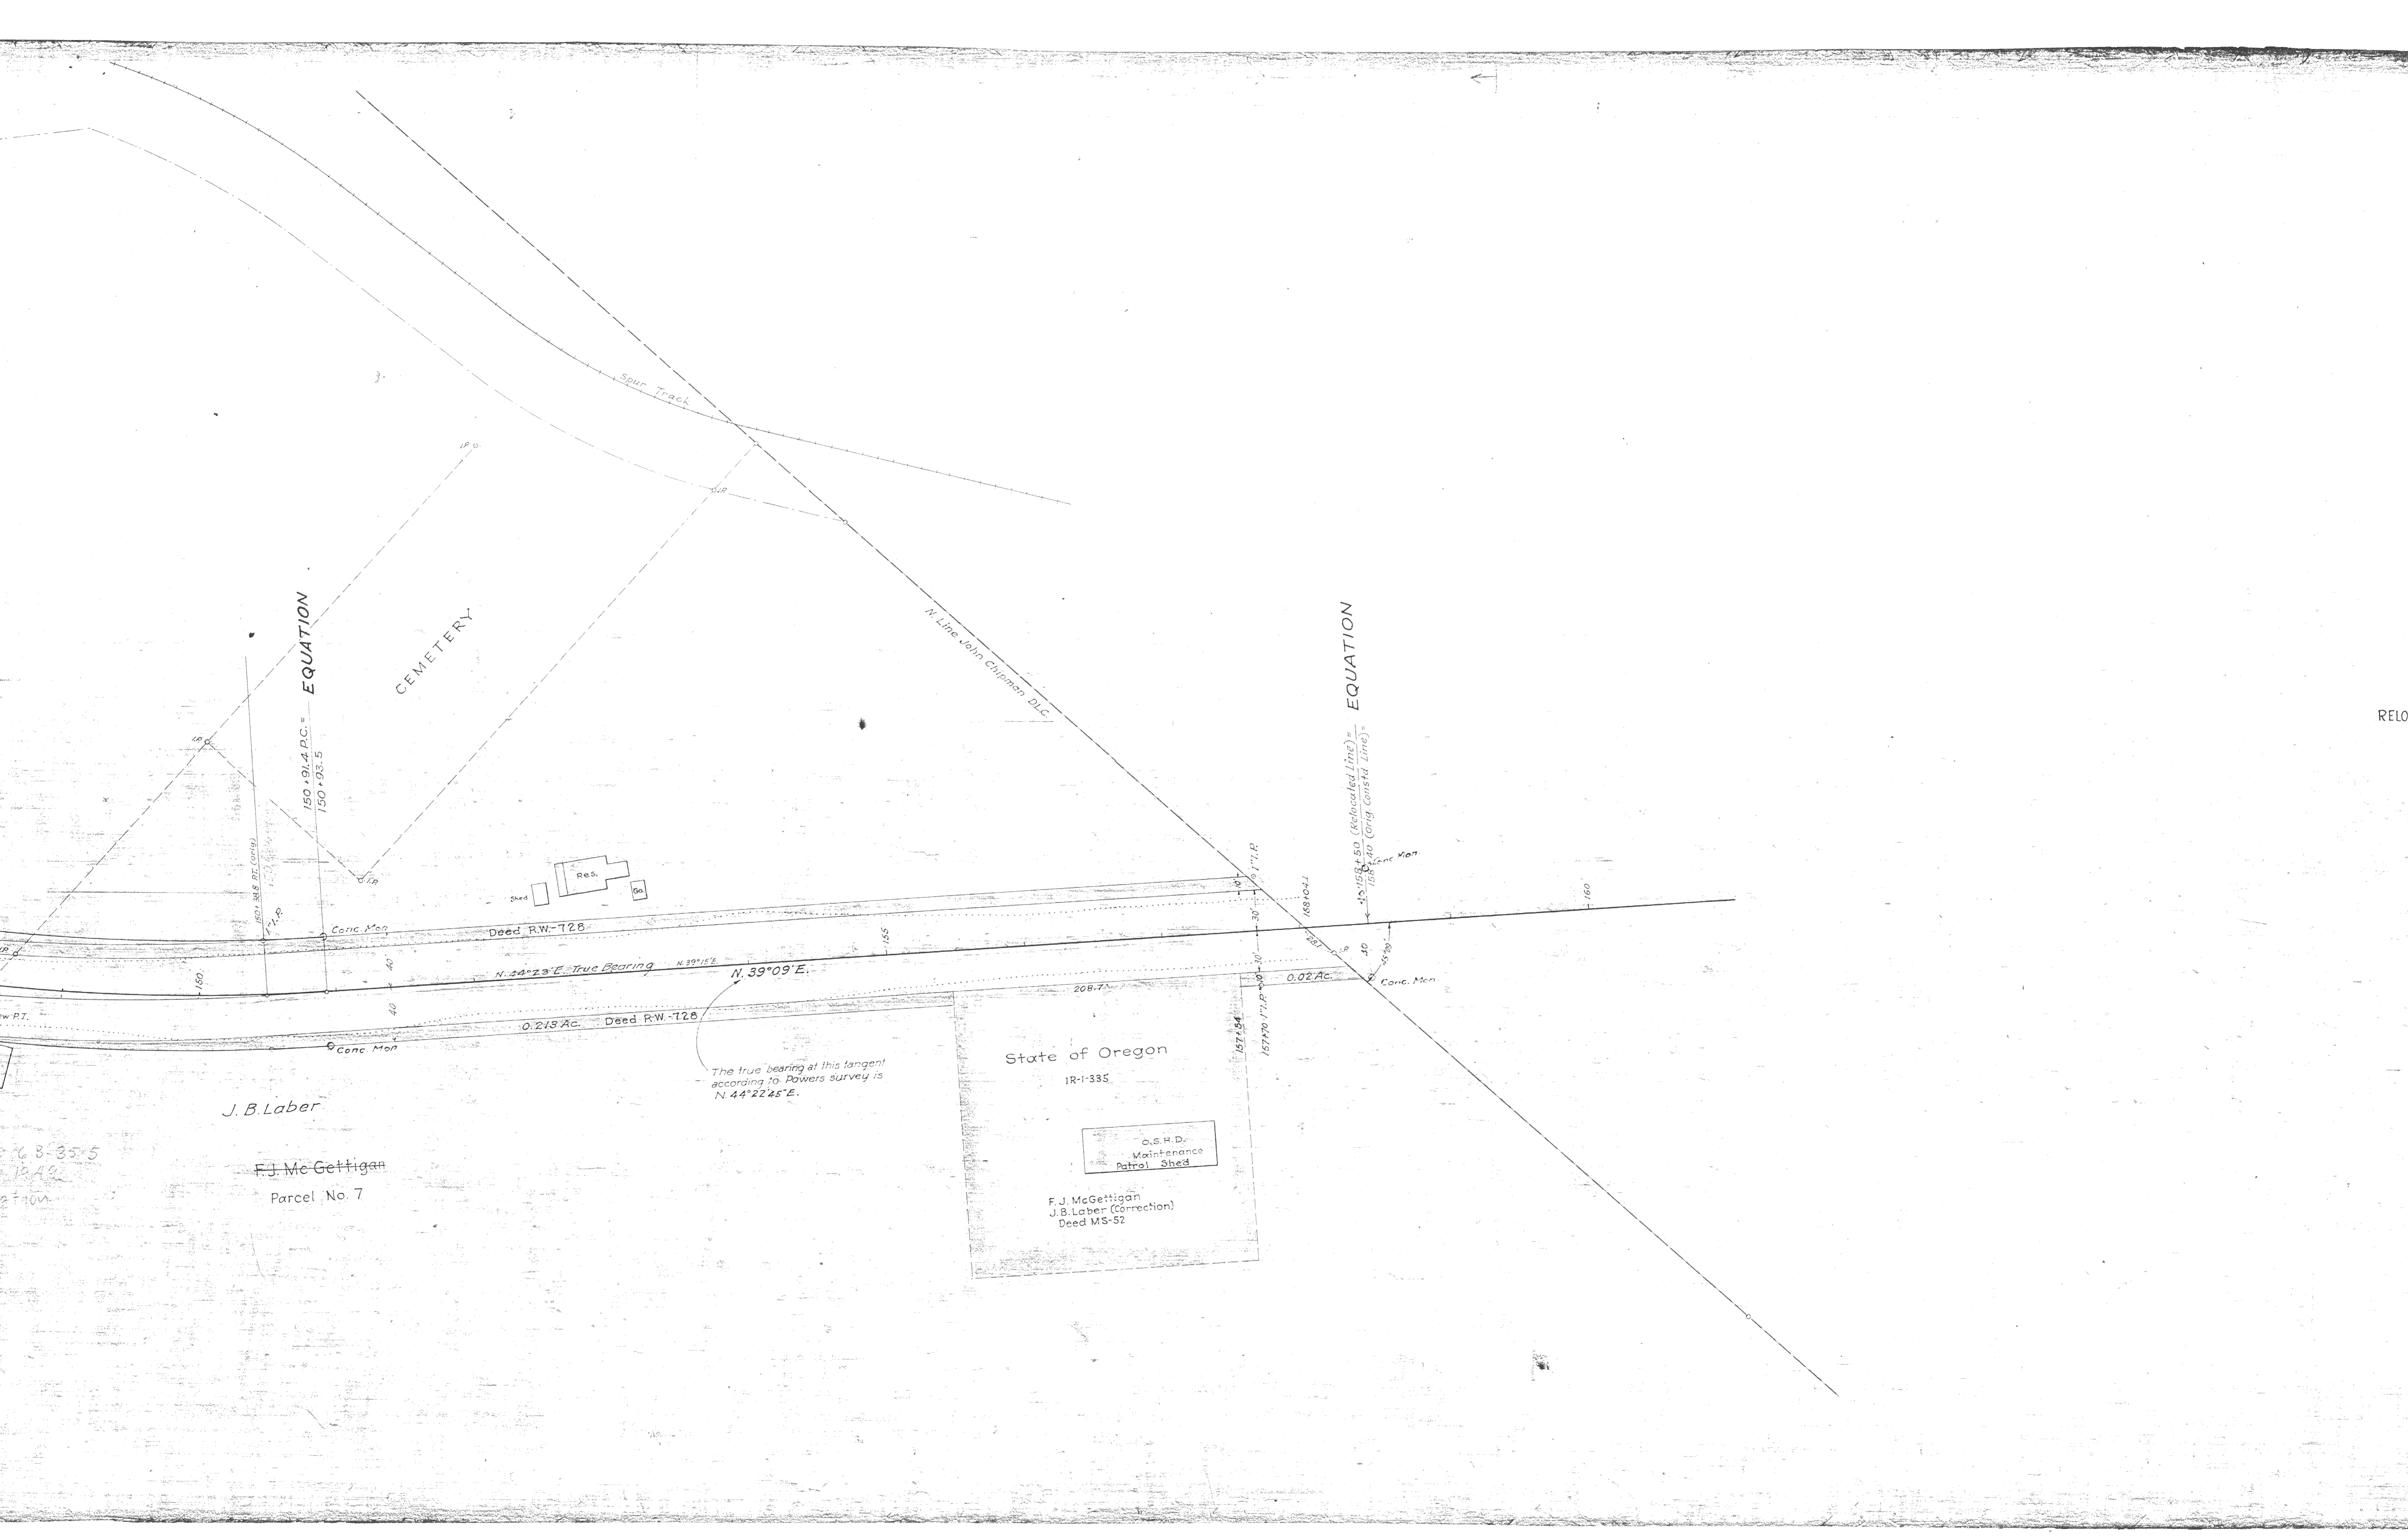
Spur Track

I.P.

I.P.

CEMETERY

EQUATION

150+91.4 P.C. =
150+93.5

I.P.

I.P.

150+98.8 P.T. (Orig.)

I.P.

Conc. Mon.

N. Line John Chipman D.L.C.

EQUATION

158+50 (Relocated Line) =
158+40 (Orig. Const'd Line) =

Conc. Mon.

I" I.P.

Res.

Shed

Ga.

Deed R.W.-728

155

160

158+04.1

28.1

40

40

30

30

10

10

N. 44°23' E. True Bearing

N. 39°15' E.

N. 39°09' E.

150

0.02 Ac.

Conc. Mon.

208.7

0.213 Ac.

Deed R.W.-728

Conc. Mon.

157+54

157+70 I" I.P.

The true bearing at this tangent according to Powers survey is N. 44°22'45" E.

State of Oregon

IR-1-335

O.S.H.D.
Maintenance
Patrol Shed

F.J. McGettigan
J.B. Laber (Correction)
Deed MS-52

J. B. Laber

F.J. McGettigan

Parcel No. 7

ew P.T.

6 B-35 5

1942

ation

RELO